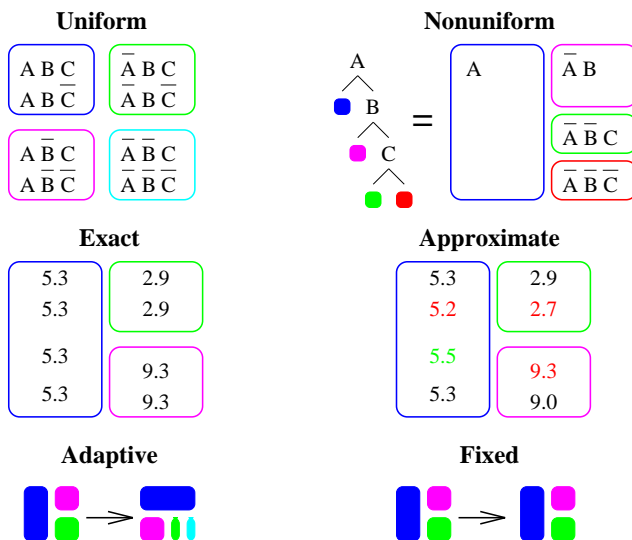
Uniform

$A\ B\ C$
$A\ B\ \overline{C}$

$\overline{A}\ B\ C$
$\overline{A}\ B\ \overline{C}$

$A\ \overline{B}\ C$
$A\ \overline{B}\ \overline{C}$

$\overline{A}\ \overline{B}\ C$
$\overline{A}\ \overline{B}\ \overline{C}$

Nonuniform

A
B
C

=

A

$\overline{A}\ B$

$\overline{A}\ \overline{B}\ C$

$\overline{A}\ \overline{B}\ \overline{C}$

Exact

5.3
5.3
5.3
5.3

2.9
2.9

9.3
9.3

Approximate

5.3
5.2
5.5
5.3

2.9
2.7

9.3
9.0

Adaptive

Fixed